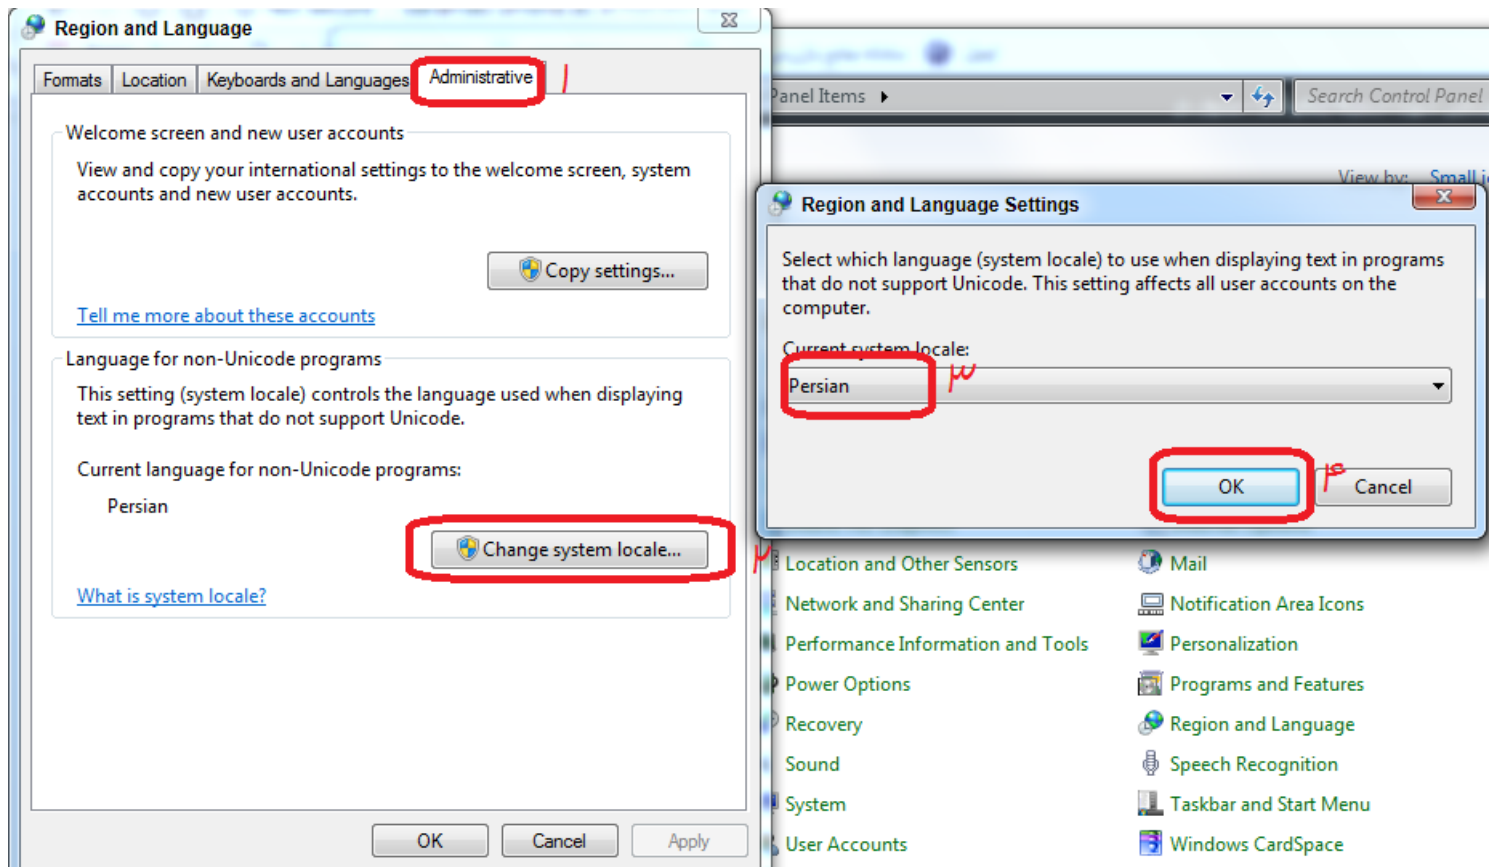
Region and Language

Formats | Location | Keyboards and Languages | Administrative

۱

Welcome screen and new user accounts

View and copy your international settings to the welcome screen, system accounts and new user accounts.

Copy settings...

Tell me more about these accounts

Language for non-Unicode programs

This setting (system locale) controls the language used when displaying text in programs that do not support Unicode.

Current language for non-Unicode programs:

Persian

Change system locale...

۲

What is system locale?

OK | Cancel | Apply

Panel Items

Search Control Panel

View by: Small i

Region and Language Settings

Select which language (system locale) to use when displaying text in programs that do not support Unicode. This setting affects all user accounts on the computer.

Current system locale:

Persian

۳

OK

۴

Cancel

Location and Other Sensors
Network and Sharing Center
Performance Information and Tools
Power Options
Recovery
Sound
System
User Accounts

Mail
Notification Area Icons
Personalization
Programs and Features
Region and Language
Speech Recognition
Taskbar and Start Menu
Windows CardSpace